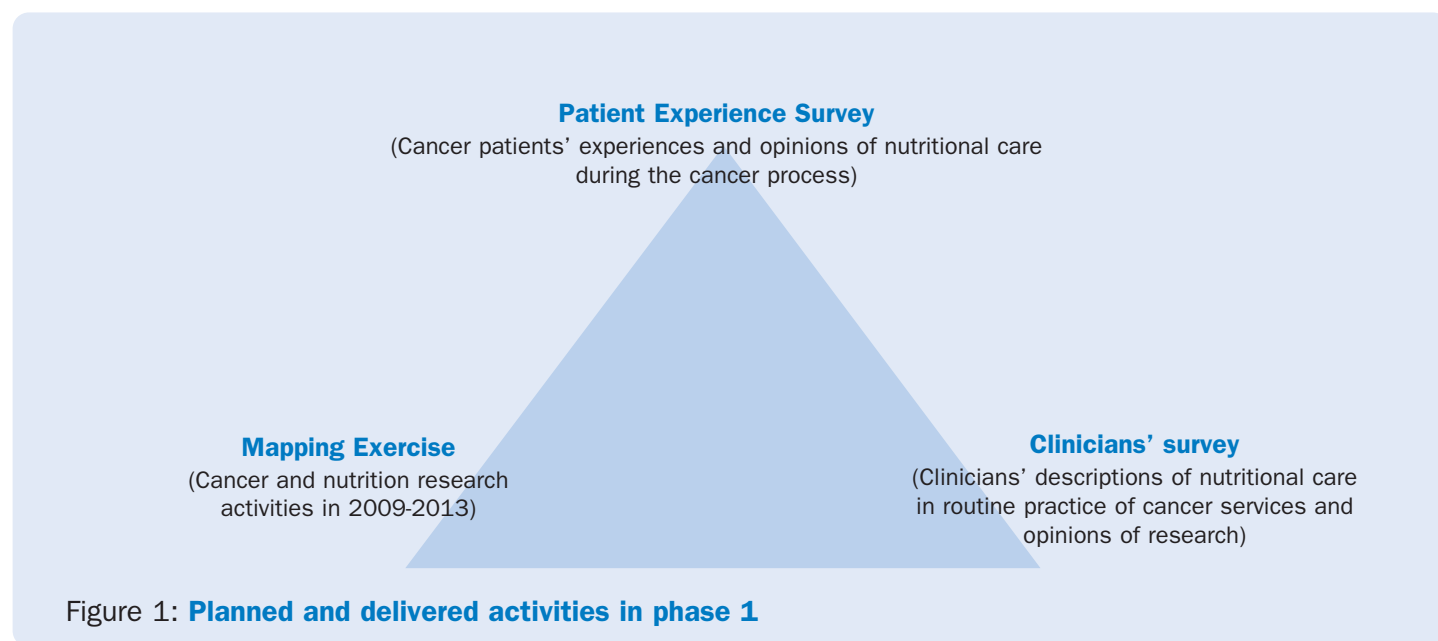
Patient Experience Survey
(Cancer patients' experiences and opinions of nutritional care during the cancer process)

Mapping Exercise
(Cancer and nutrition research activities in 2009-2013)

Clinicians' survey
(Clinicians' descriptions of nutritional care in routine practice of cancer services and opinions of research)

Figure 1: Planned and delivered activities in phase 1